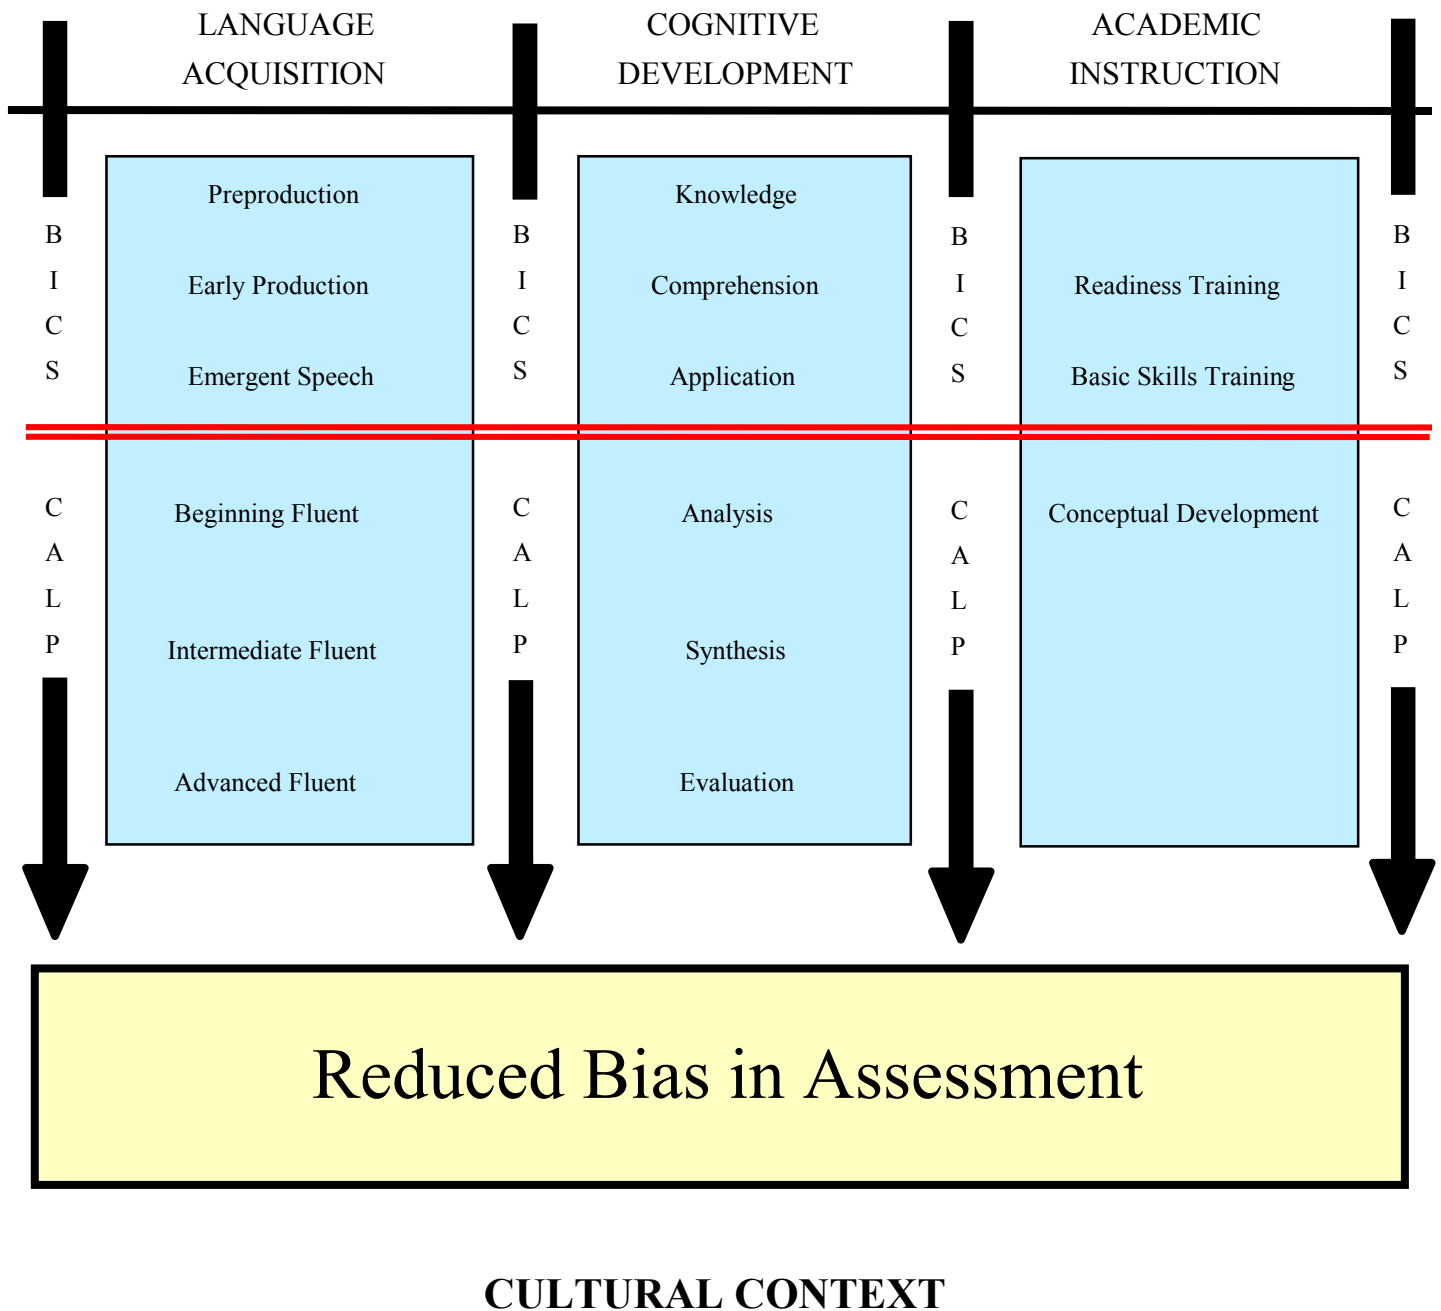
LANGUAGE ACQUISITION

COGNITIVE DEVELOPMENT

ACADEMIC INSTRUCTION

B
I
C
S

C
A
L
P

Preproduction

Early Production

Emergent Speech

Beginning Fluent

Intermediate Fluent

Advanced Fluent

B
I
C
S

C
A
L
P

Knowledge

Comprehension

Application

Analysis

Synthesis

Evaluation

B
I
C
S

C
A
L
P

Readiness Training

Basic Skills Training

Conceptual Development

B
I
C
S

C
A
L
P

Reduced Bias in Assessment

CULTURAL CONTEXT